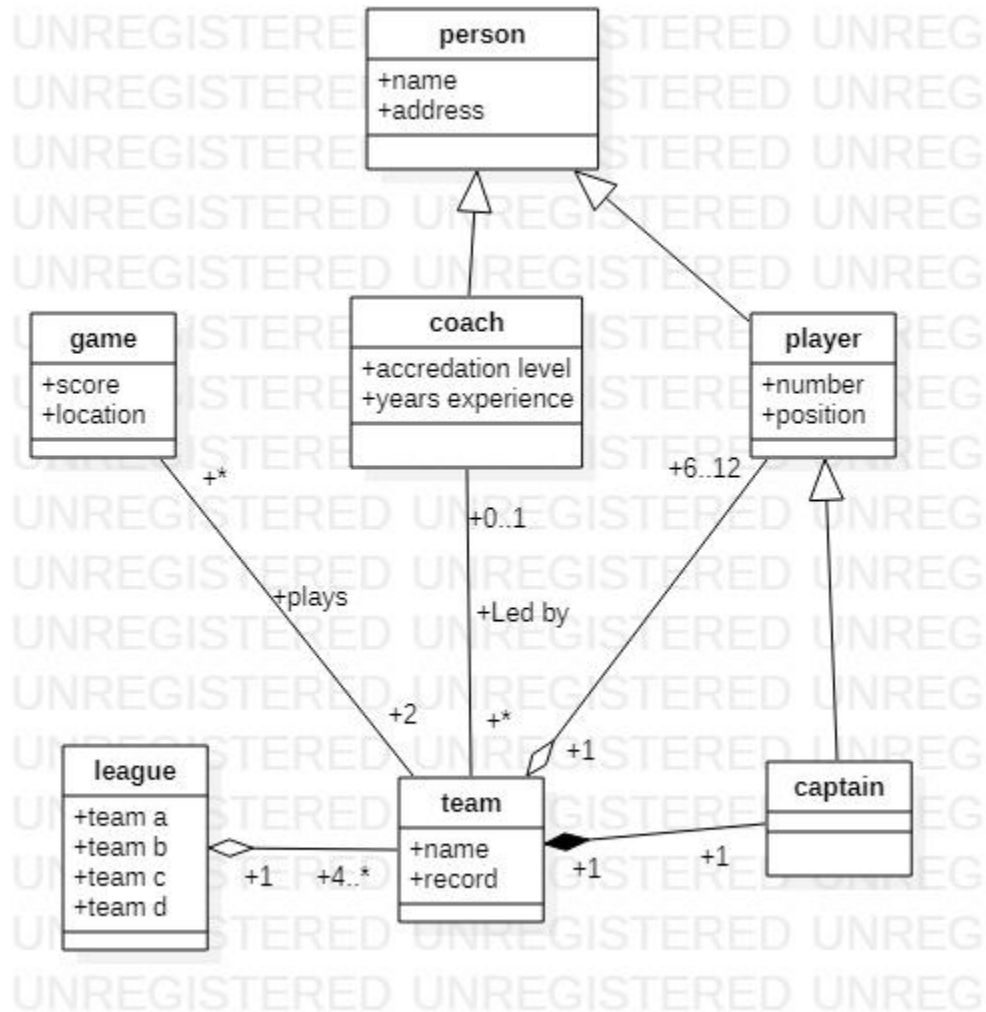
person
+name
+address

game
+score
+location

coach
+accredation level
+years experience

player
+number
+position

+*
+plays
+2

+0..1
+Led by
+*

+6..12
+1

league
+team a
+team b
+team c
+team d

+1
+4..*

team
+name
+record

+1
+1

captain

UNREGISTERED UNREGISTERED UNREG